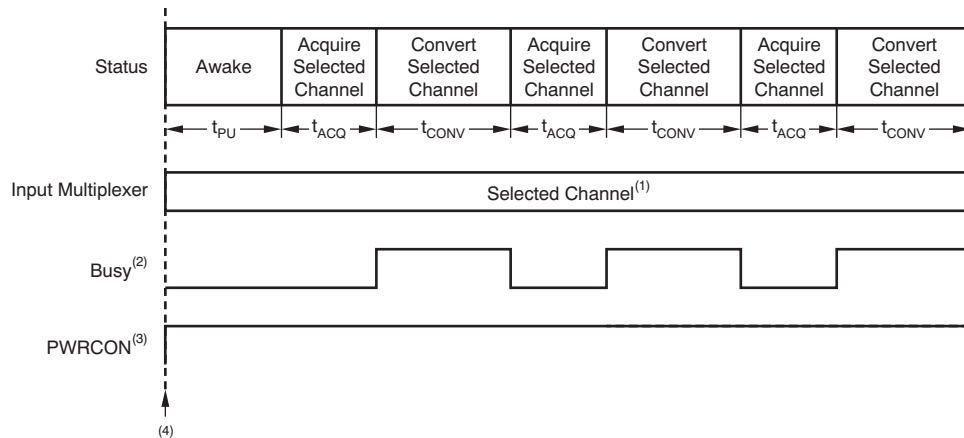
Status

Awake

Acquire Selected Channel

Convert Selected Channel

Acquire Selected Channel

Convert Selected Channel

Acquire Selected Channel

Convert Selected Channel

$t_{PU}$ $t_{ACQ}$ $t_{CONV}$ $t_{ACQ}$ $t_{CONV}$ $t_{ACQ}$ $t_{CONV}$

Input Multiplexer

Selected Channel$^{(1)}$

Busy$^{(2)}$

PWRCON$^{(3)}$

(4)